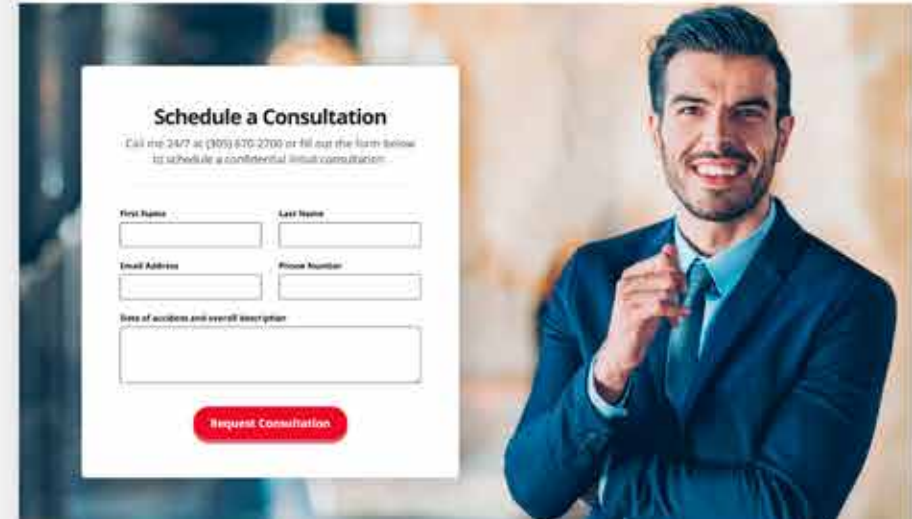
Schedule a Consultation

Call me 24/7 at (305) 670-2700 or fill out the form below to schedule a confidential initial consultation

First Name

Last Name

Email Address

Phone Number

Date of accident and overall description

Request Consultation